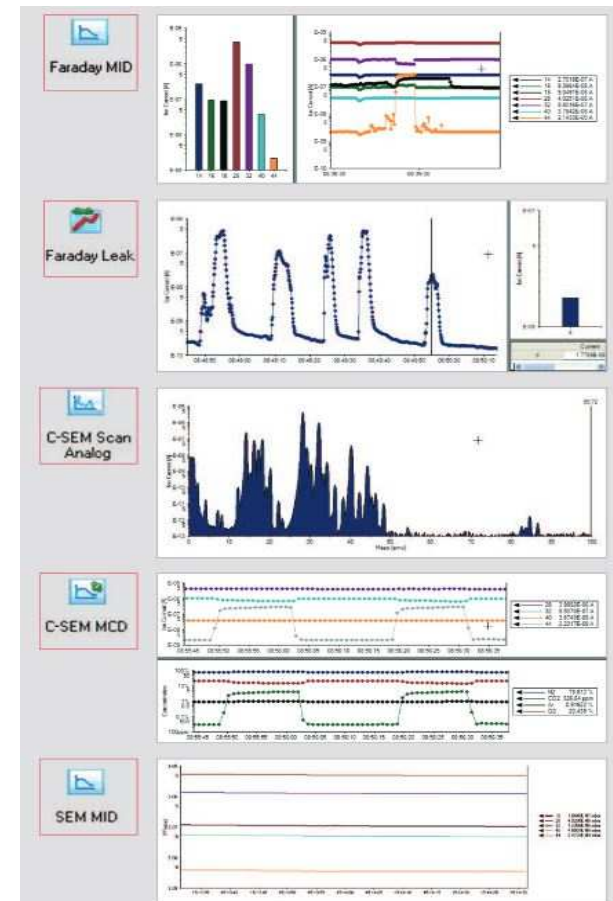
Faraday MID

Ion Current [A]

14 16 18 28 32 40 44

14 2.7519E-07 A
16 8.3964E-08 A
18 5.0457E-08 A
28 4.0021E-05 A
32 2.6018E-06 A
40 2.7942E-08 A
44 2.1435E-09 A

Faraday Leak

Ion Current [A]

Current
4 1.7734E-09

C-SEM Scan Analog

Ion Current [A]

Mass [amu]

0 10 20 30 40 50 60 70 80 90 100

C-SEM MCD

Ion Current [A]

28 3.9892E-05 A
32 8.5074E-07 A
40 2.6743E-08 A
44 2.2017E-08 A

Concentration

N2 79.612 %
CO2 528.64 ppm
Ar 0.9162 %
O2 20.459 %

SEM MID

Pressure

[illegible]